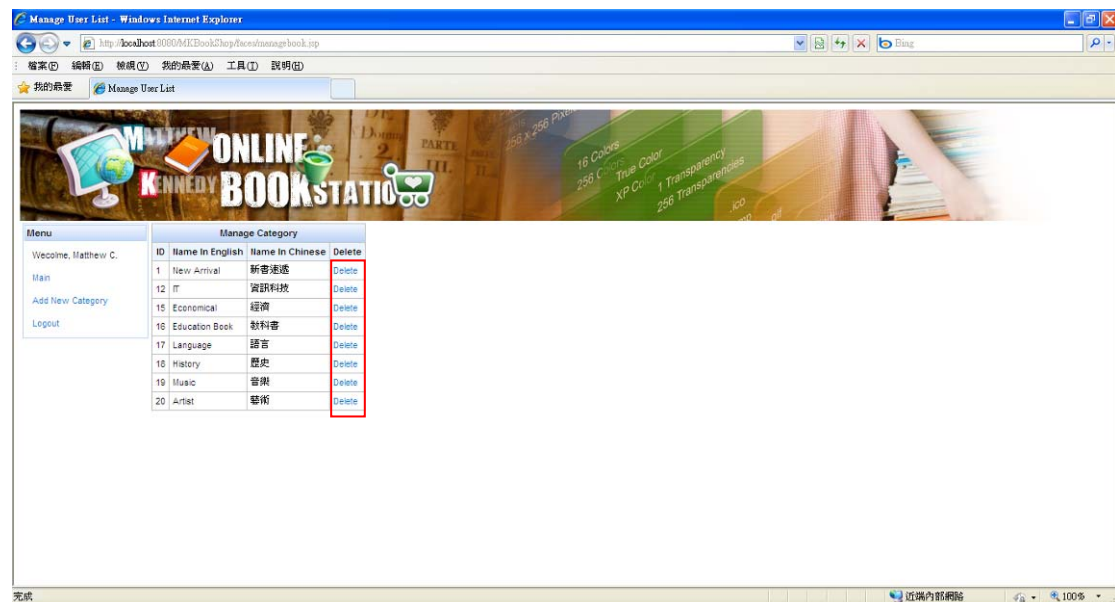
Manage User List - Windows Internet Explorer

http://localhost:8080/MKBookShop/faces/managebook.jsp

Bing

檔案(F) 編輯(E) 檢視(V) 我的最愛(A) 工具(T) 說明(H)

我的最愛 Manage User List

MATTHEW KENNEDY ONLINE BOOKSTATIO

256 x 256 Pixel 16 Colors 256 Colors True Color XP Color 1 Transparency 256 Transparencies .ico

Menu

Wecolme, Matthew C.

Main

Add New Category

Logout

Manage Category

| ID | Name In English | Name In Chinese | Delete |
|---|---|---|---|
| 1 | New Arrival | 新書速遞 | Delete |
| 12 | IT | 資訊科技 | Delete |
| 15 | Economical | 經濟 | Delete |
| 16 | Education Book | 教科書 | Delete |
| 17 | Language | 語言 | Delete |
| 18 | History | 歷史 | Delete |
| 19 | Music | 音樂 | Delete |
| 20 | Artist | 藝術 | Delete |

完成

近端內部網路

100%